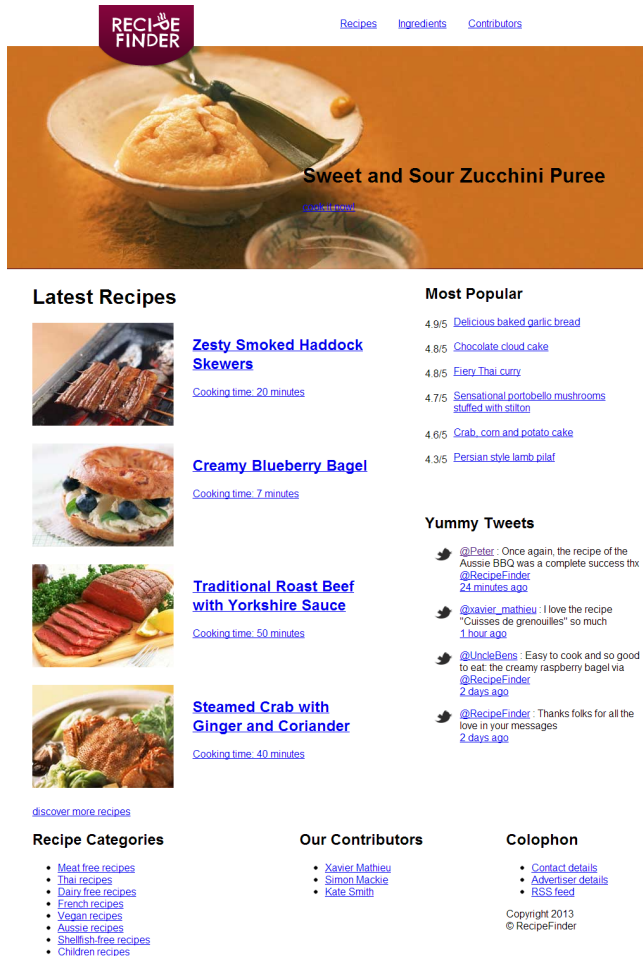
RECIPE FINDER

Recipes Ingredients Contributors

Sweet and Sour Zucchini Puree

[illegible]

Latest Recipes

Zesty Smoked Haddock Skewers

Cooking time: 20 minutes

Creamy Blueberry Bagel

Cooking time: 7 minutes

Traditional Roast Beef with Yorkshire Sauce

Cooking time: 50 minutes

Steamed Crab with Ginger and Coriander

Cooking time: 40 minutes

discover more recipes

Most Popular

4.9/5 Delicious baked garlic bread

4.8/5 Chocolate cloud cake

4.8/5 Fiery Thai curry

4.7/5 Sensational portobello mushrooms stuffed with stilton

4.6/5 Crab, corn and potato cake

4.3/5 Persian style lamb pilaf

Yummy Tweets

@Peter : Once again, the recipe of the Aussie BBQ was a complete success thx @RecipeFinder
24 minutes ago

@xavier_mathieu : I love the recipe "Cuisses de grenouilles" so much
1 hour ago

@UncleBens : Easy to cook and so good to eat: the creamy raspberry bagel via @RecipeFinder
2 days ago

@RecipeFinder : Thanks folks for all the love in your messages
2 days ago

Recipe Categories

- Meat free recipes
- Thai recipes
- Dairy free recipes
- French recipes
- Vegan recipes
- Aussie recipes
- Shellfish-free recipes
- Children recipes

Our Contributors

- Xavier Mathieu
- Simon Mackie
- Kate Smith

Colophon

- Contact details
- Advertiser details
- RSS feed

Copyright 2013
© RecipeFinder